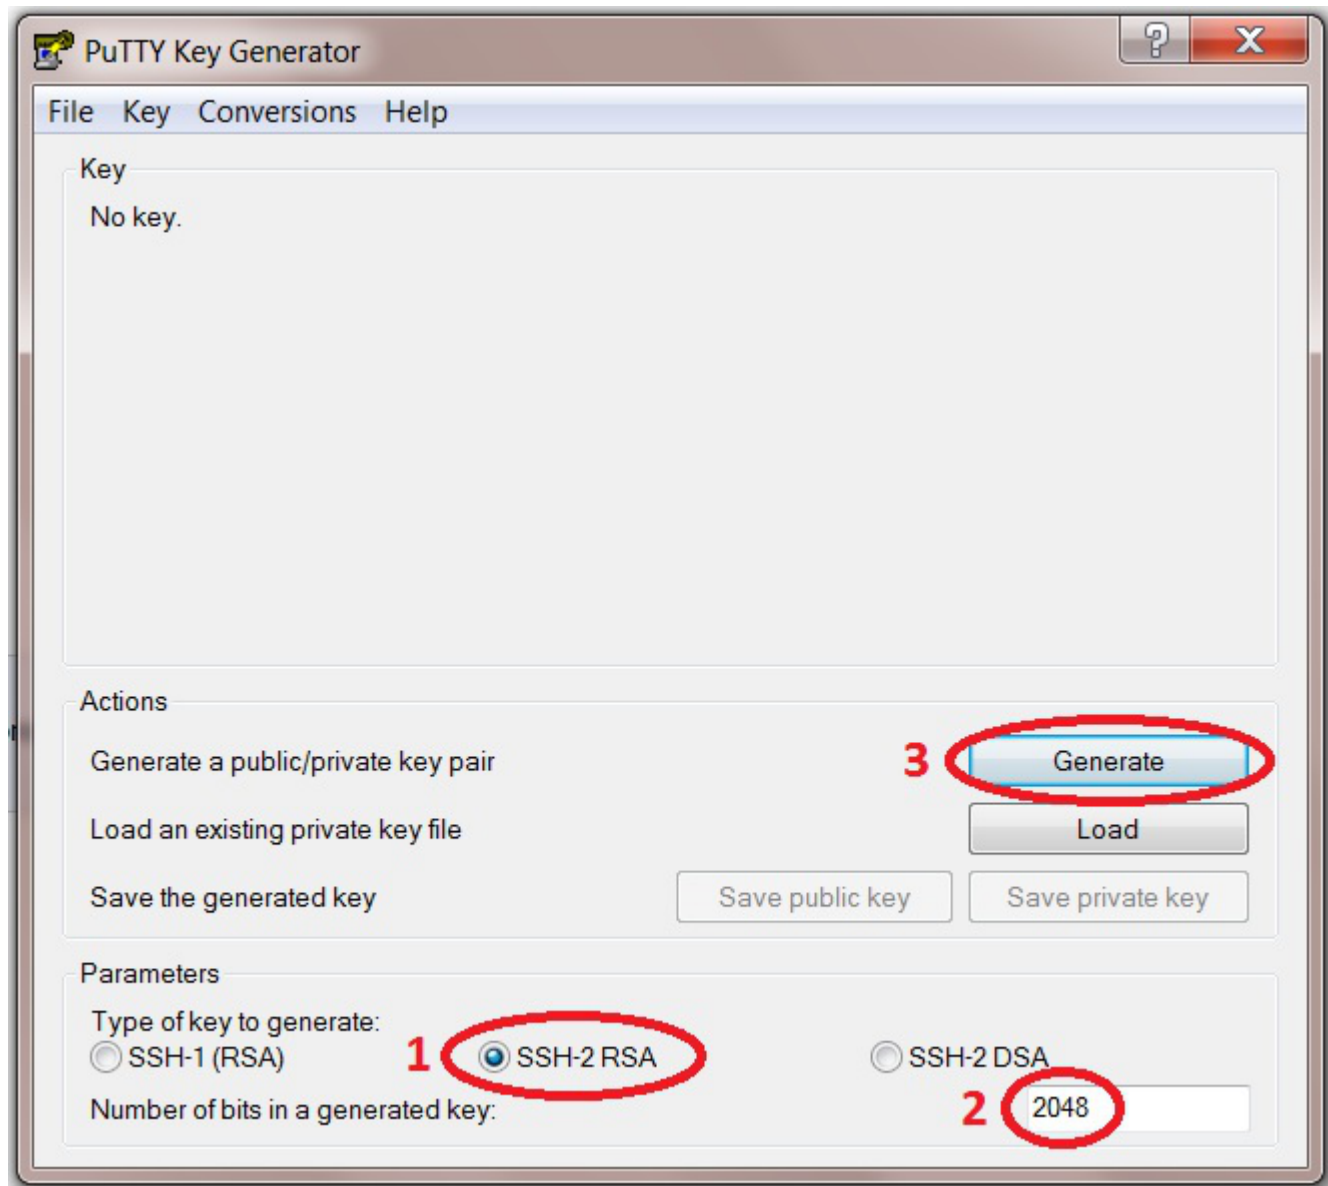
PuTTY Key Generator
? X
File Key Conversions Help

Key
No key.

Actions
Generate a public/private key pair
3 Generate
Load an existing private key file
Load
Save the generated key
Save public key Save private key

Parameters
Type of key to generate:
SSH-1 (RSA) 1 SSH-2 RSA SSH-2 DSA
Number of bits in a generated key: 2 2048